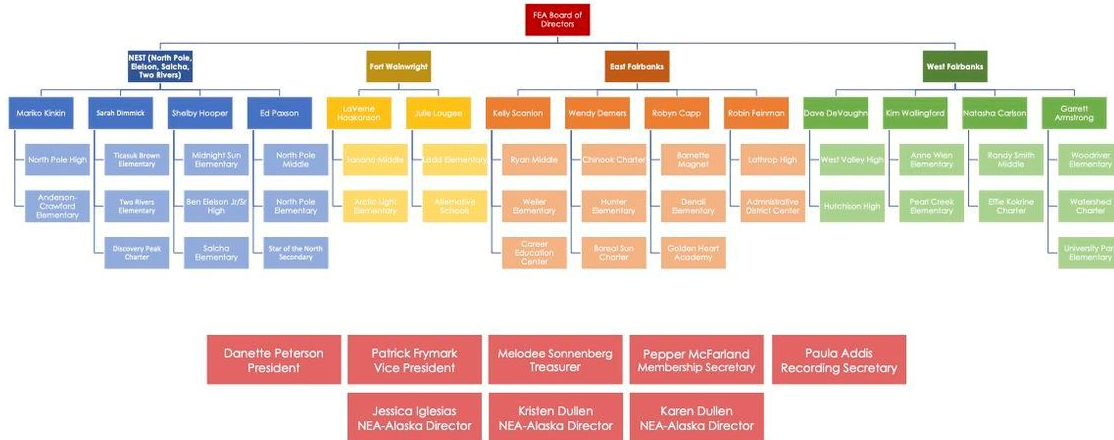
FEA Board of Directors

NEST (North Pole, Eielson, Salcha, Two Rivers)

Mariko Kinkin

North Pole High

Anderson-Crawford Elementary

Sarah Dimmick

Ticasuk Brown Elementary

Two Rivers Elementary

Discovery Peak Charter

Shelby Hooper

Midnight Sun Elementary

Ben Eielson Jr/Sr High

Salcha Elementary

Ed Paxson

North Pole Middle

North Pole Elementary

Star of the North Secondary

Fort Wainwright

LaVerne Haakonson

Tanana Middle

Arctic Light Elementary

Julie Lougee

Ladd Elementary

Alternative Schools

East Fairbanks

Kelly Scanlon

Ryan Middle

Weller Elementary

Career Education Center

Wendy Demers

Chinook Charter

Hunter Elementary

Boreal Sun Charter

Robyn Capp

Barnette Magnet

Denali Elementary

Golden Heart Academy

Robin Feinman

Lathrop High

Administrative District Center

West Fairbanks

Dave DeVaughn

West Valley High

Hutchison High

Kim Wallingford

Anne Wien Elementary

Pearl Creek Elementary

Natasha Carlson

Randy Smith Middle

Effie Kokrine Charter

Garrett Armstrong

Woodriver Elementary

Watershed Charter

University Park Elementary

Danette Peterson
President

Patrick Frymark
Vice President

Melodee Sonnenberg
Treasurer

Pepper McFarland
Membership Secretary

Paula Addis
Recording Secretary

Jessica Iglesias
NEA-Alaska Director

Kristen Dullen
NEA-Alaska Director

Karen Dullen
NEA-Alaska Director